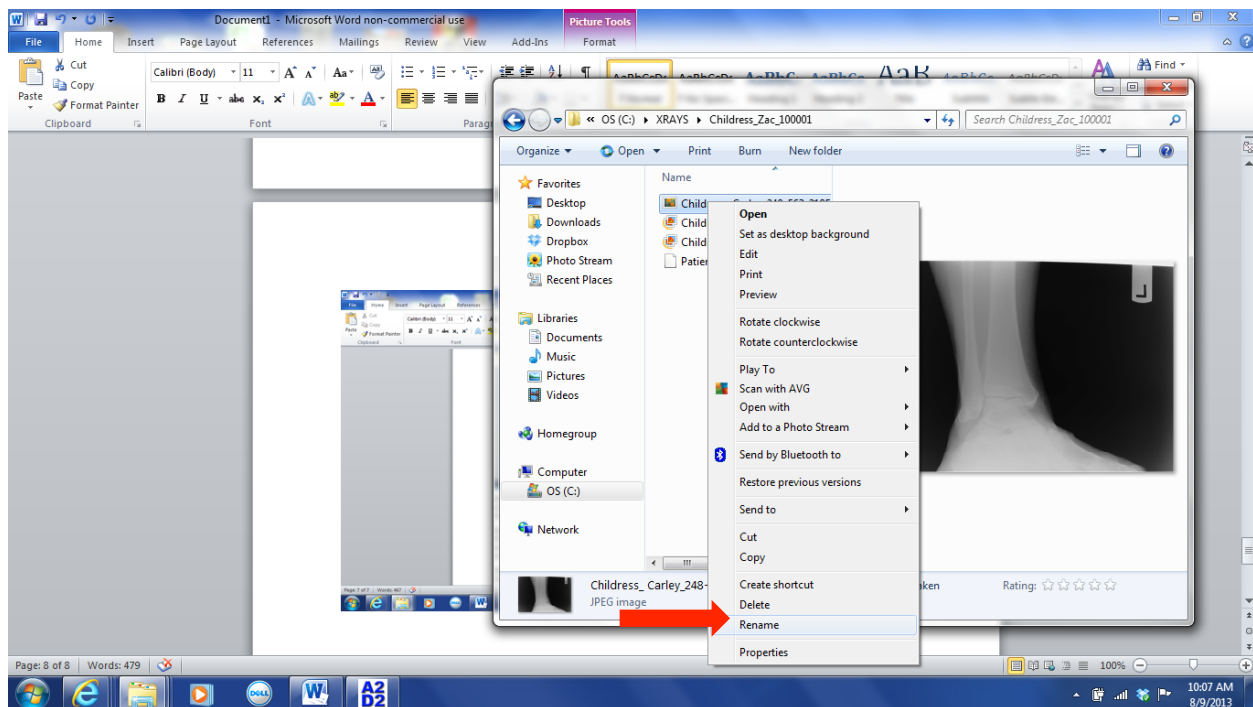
Document1 - Microsoft Word non-commercial use
Picture Tools
File Home Insert Page Layout References Mailings Review View Add-Ins Format
Cut
Copy
Format Painter
Paste
Clipboard
Calibri (Body) 11
B I U abe $x_2$ $x^2$ A
Font
Find
OS (C:) ▸ XRAYS ▸ Childress_Zac_100001
Search Childress_Zac_100001
Organize Open Print Burn New folder
Favorites
Desktop
Downloads
Dropbox
Photo Stream
Recent Places
Libraries
Documents
Music
Pictures
Videos
Homegroup
Computer
OS (C:)
Network
Name
Child
Child
Child
Patier
Open
Set as desktop background
Edit
Print
Preview
Rotate clockwise
Rotate counterclockwise
Play To
Scan with AVG
Open with
Add to a Photo Stream
Send by Bluetooth to
Restore previous versions
Send to
Cut
Copy
Create shortcut
Delete
Rename
Properties
Childress_ Carley_248-
JPEG image
aken
Rating:
Page: 8 of 8 Words: 479
100%
10:07 AM
8/9/2013